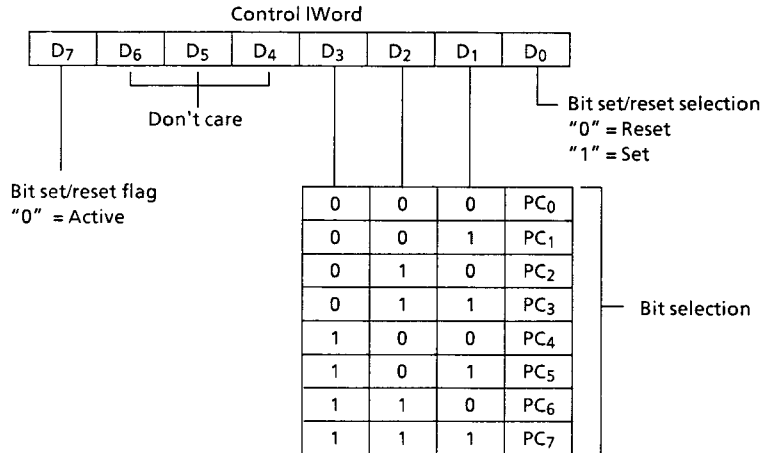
Control lWord

| $D_7$ | $D_6$ | $D_5$ | $D_4$ | $D_3$ | $D_2$ | $D_1$ | $D_0$ |
|---|---|---|---|---|---|---|---|

Don't care

Bit set/reset selection
"0" = Reset
"1" = Set

Bit set/reset flag
"0" = Active

| 0 | 0 | 0 | $PC_0$ |
|---|---|---|---|
| 0 | 0 | 1 | $PC_1$ |
| 0 | 1 | 0 | $PC_2$ |
| 0 | 1 | 1 | $PC_3$ |
| 1 | 0 | 0 | $PC_4$ |
| 1 | 0 | 1 | $PC_5$ |
| 1 | 1 | 0 | $PC_6$ |
| 1 | 1 | 1 | $PC_7$ |

Bit selection